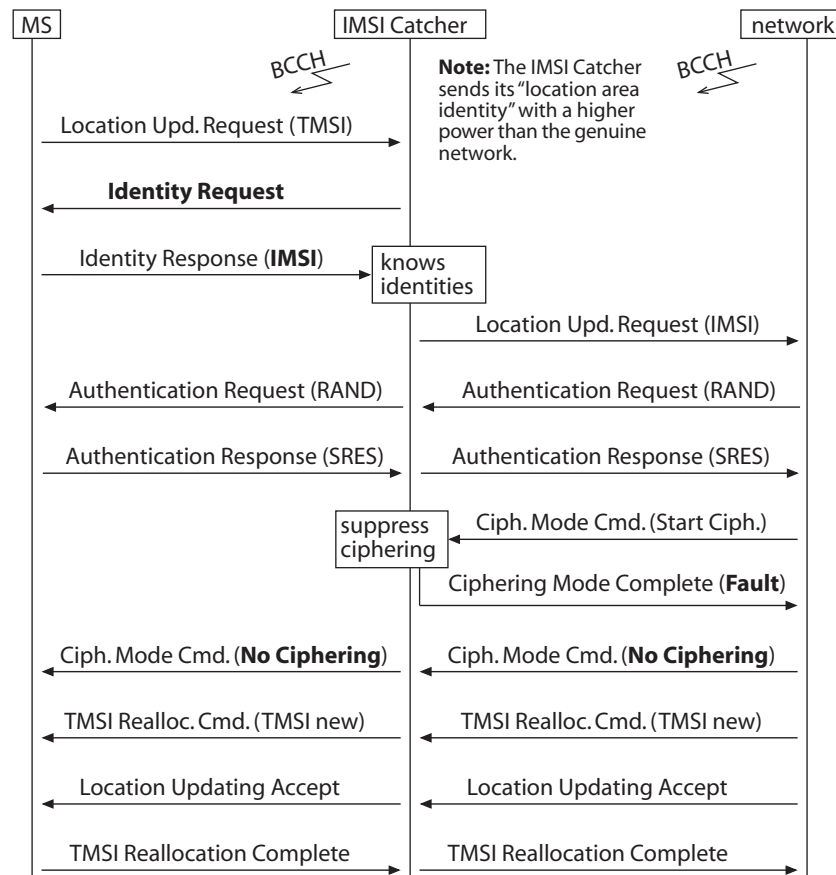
MS

IMSI Catcher

network

BCCH

**Note:** The IMSI Catcher sends its "location area identity" with a higher power than the genuine network.

BCCH

Location Upd. Request (TMSI)

**Identity Request**

Identity Response (**IMSI**)

knows identities

Location Upd. Request (IMSI)

Authentication Request (RAND)

Authentication Request (RAND)

Authentication Response (SRES)

Authentication Response (SRES)

suppress ciphering

Ciph. Mode Cmd. (Start Ciph.)

Ciphering Mode Complete (**Fault**)

Ciph. Mode Cmd. (**No Ciphering**)

Ciph. Mode Cmd. (**No Ciphering**)

TMSI Realloc. Cmd. (TMSI new)

TMSI Realloc. Cmd. (TMSI new)

Location Updating Accept

Location Updating Accept

TMSI Reallocation Complete

TMSI Reallocation Complete